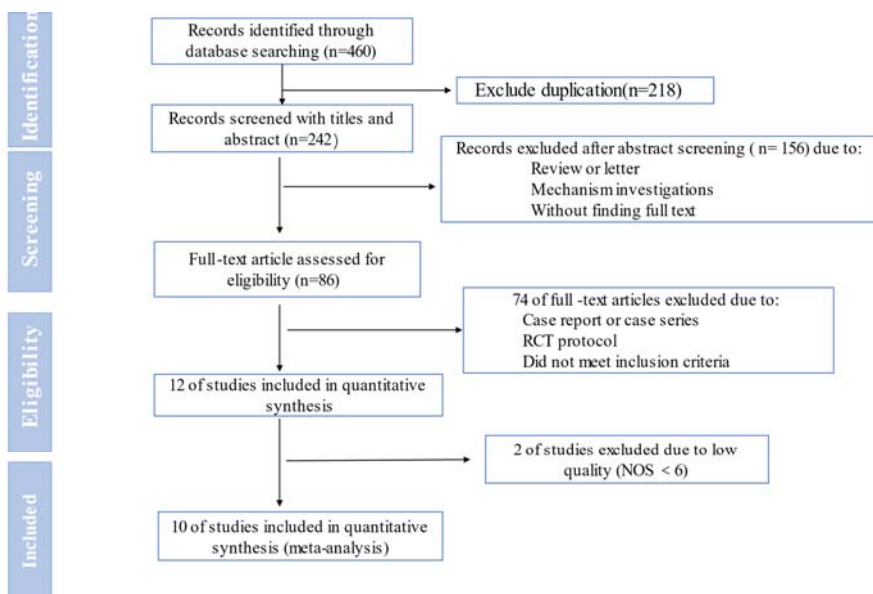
Identification

Records identified through database searching (n=460)

Exclude duplication(n=218)

Records screened with titles and abstract (n=242)

Screening

Records excluded after abstract screening ( n= 156) due to:
Review or letter
Mechanism investigations
Without finding full text

Full-text article assessed for eligibility (n=86)

Eligibility

74 of full -text articles excluded due to:
Case report or case series
RCT protocol
Did not meet inclusion criteria

12 of studies included in quantitative synthesis

2 of studies excluded due to low quality (NOS < 6)

Included

10 of studies included in quantitative synthesis (meta-analysis)